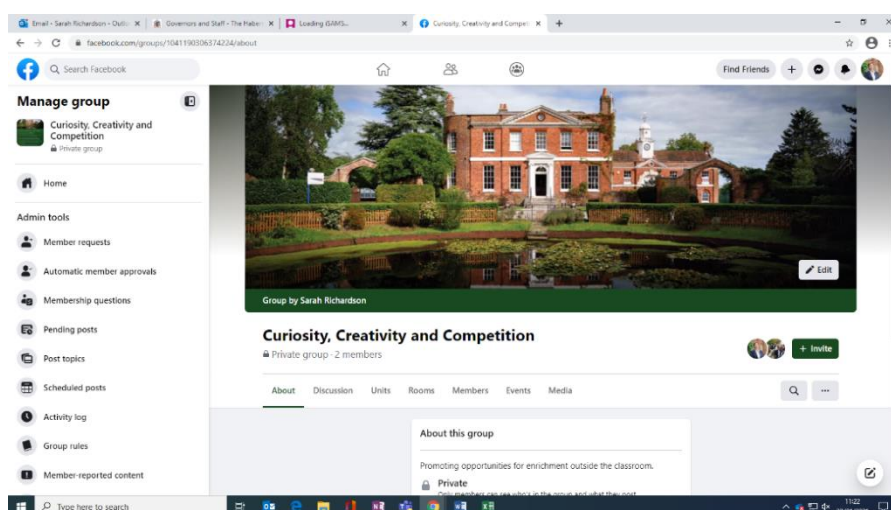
Email - Sarah Richardson - Outlo ×
Governors and Staff - The Haber ×
Loading GAMS... ×
Curiosity, Creativity and Compe ×
+
facebook.com/groups/1041190306374224/about

Search Facebook
Find Friends

Manage group
Curiosity, Creativity and Competition
Private group
Home
Admin tools
Member requests
Automatic member approvals
Membership questions
Pending posts
Post topics
Scheduled posts
Activity log
Group rules
Member-reported content

Edit
Group by Sarah Richardson
Curiosity, Creativity and Competition
Private group · 2 members
+ Invite
About
Discussion
Units
Rooms
Members
Events
Media
...

About this group
Promoting opportunities for enrichment outside the classroom.
Private
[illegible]

Type here to search
11:22